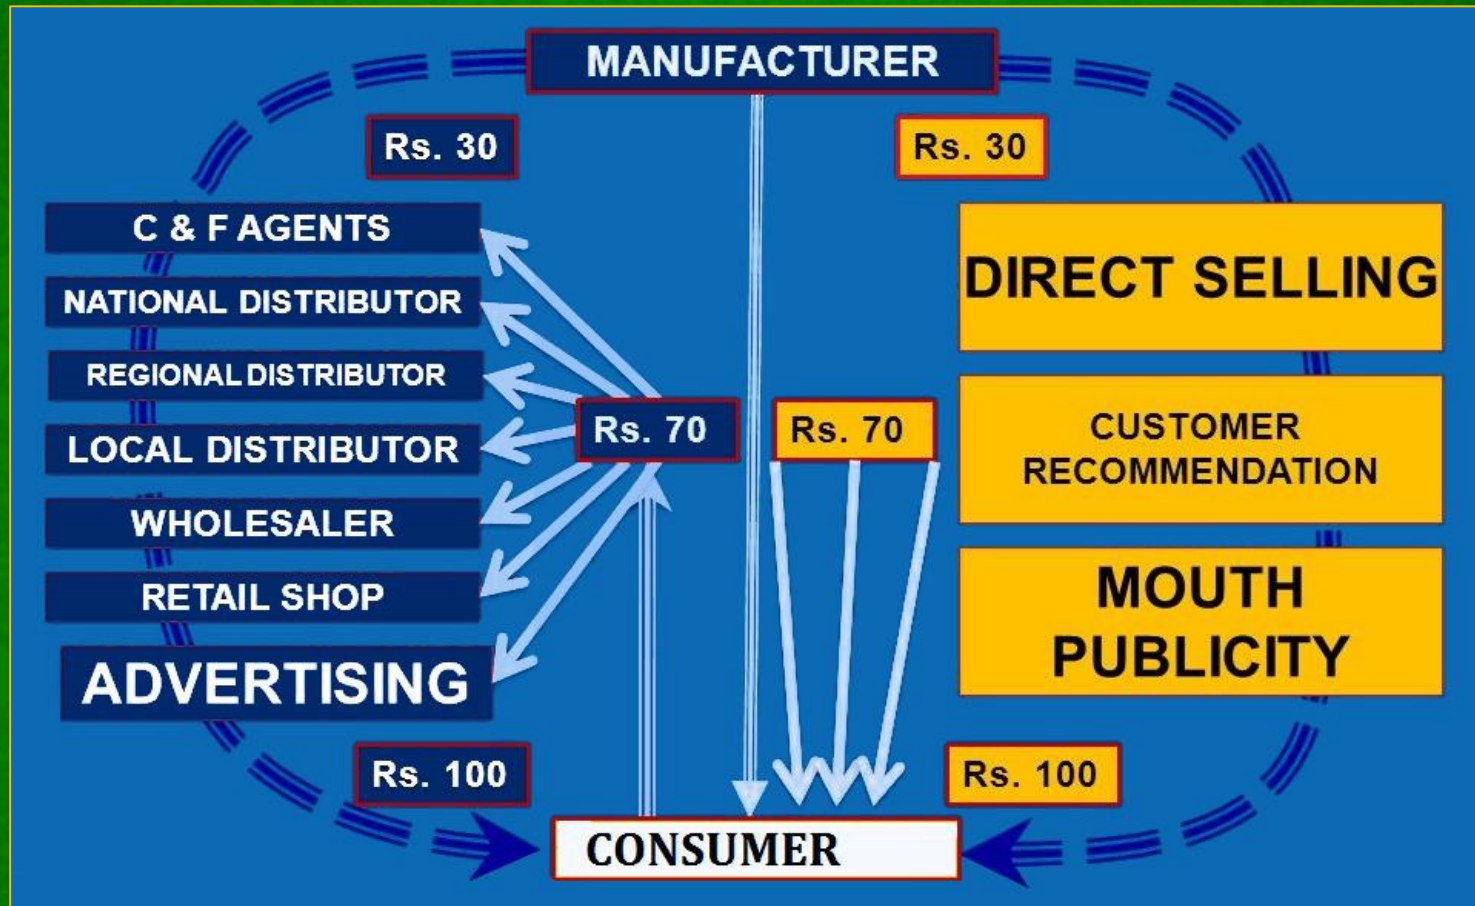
MANUFACTURER

Rs. 30

Rs. 30

C & F AGENTS

NATIONAL DISTRIBUTOR

REGIONAL DISTRIBUTOR

LOCAL DISTRIBUTOR

WHOLESALER

RETAIL SHOP

ADVERTISING

Rs. 70

Rs. 70

DIRECT SELLING

CUSTOMER RECOMMENDATION

MOUTH PUBLICITY

Rs. 100

Rs. 100

CONSUMER